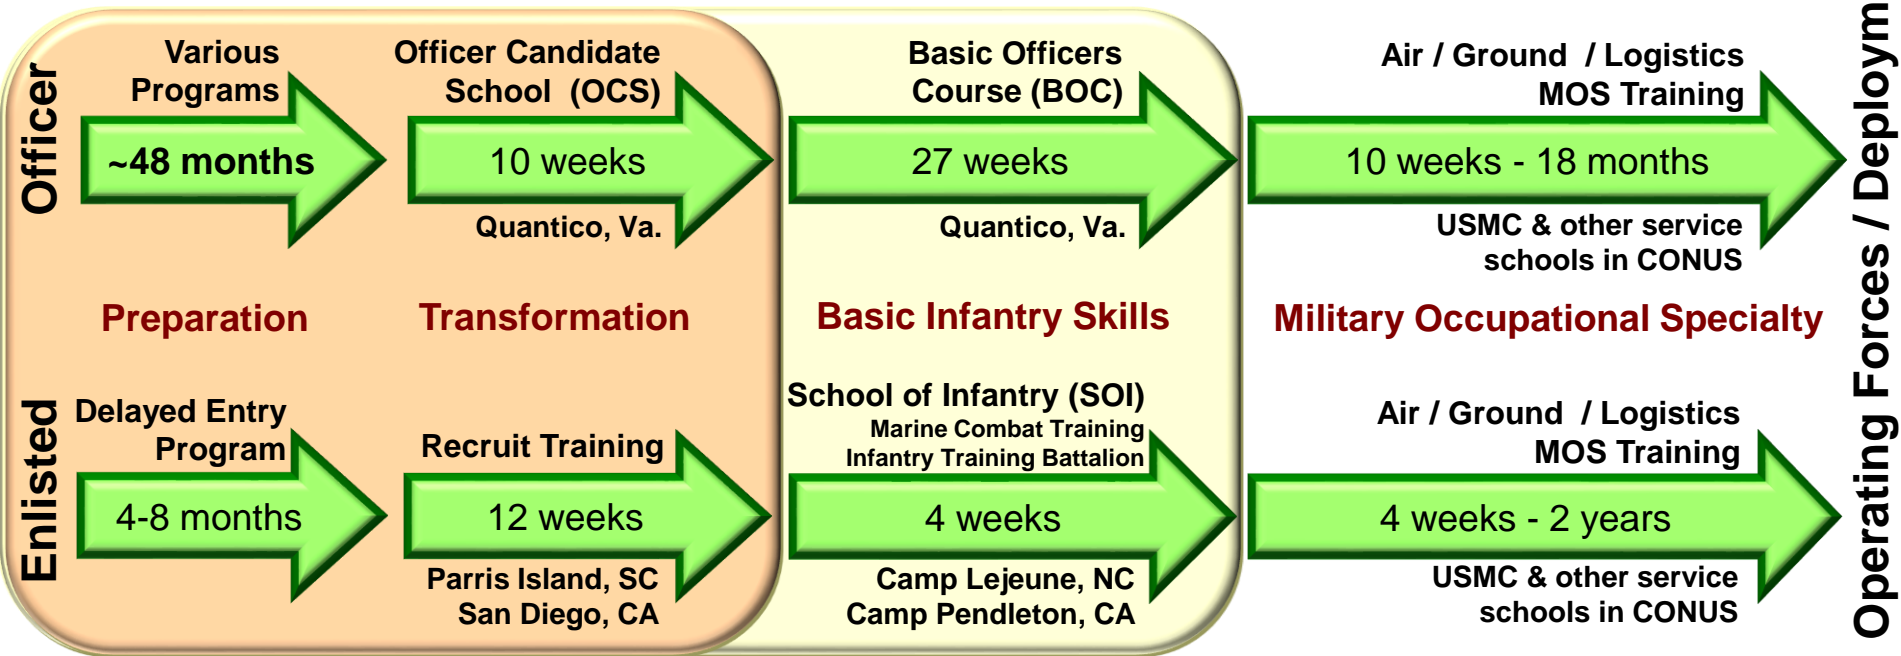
Officer

Various Programs

~48 months

Officer Candidate School (OCS)

10 weeks

Quantico, Va.

Basic Officers Course (BOC)

27 weeks

Quantico, Va.

Air / Ground / Logistics MOS Training

10 weeks - 18 months

USMC & other service schools in CONUS

Preparation

Transformation

Basic Infantry Skills

Military Occupational Specialty

Enlisted

Delayed Entry Program

4-8 months

Recruit Training

12 weeks

Parris Island, SC
San Diego, CA

School of Infantry (SOI)
Marine Combat Training
Infantry Training Battalion

4 weeks

Camp Lejeune, NC
Camp Pendleton, CA

Air / Ground / Logistics MOS Training

4 weeks - 2 years

USMC & other service schools in CONUS

Operating Forces / Deploym